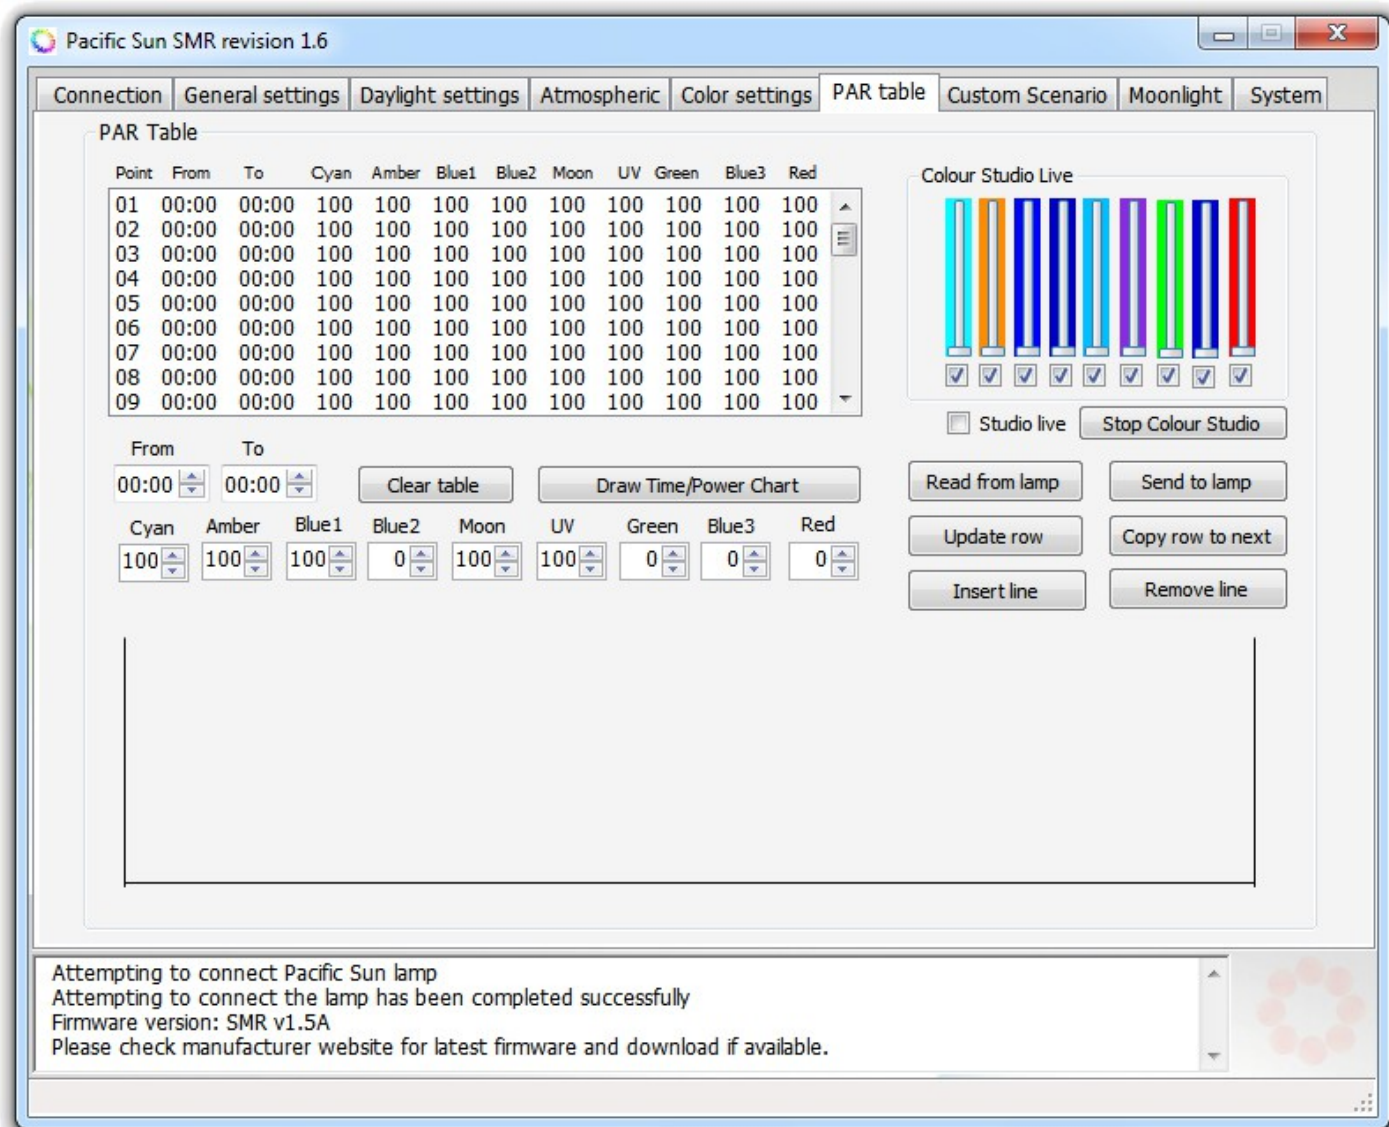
Pacific Sun SMR revision 1.6

Connection | General settings | Daylight settings | Atmospheric | Color settings | PAR table | Custom Scenario | Moonlight | System

PAR Table

| Point | From | To | Cyan | Amber | Blue1 | Blue2 | Moon | UV | Green | Blue3 | Red |
|---|---|---|---|---|---|---|---|---|---|---|---|
| 01 | 00:00 | 00:00 | 100 | 100 | 100 | 100 | 100 | 100 | 100 | 100 | 100 |
| 02 | 00:00 | 00:00 | 100 | 100 | 100 | 100 | 100 | 100 | 100 | 100 | 100 |
| 03 | 00:00 | 00:00 | 100 | 100 | 100 | 100 | 100 | 100 | 100 | 100 | 100 |
| 04 | 00:00 | 00:00 | 100 | 100 | 100 | 100 | 100 | 100 | 100 | 100 | 100 |
| 05 | 00:00 | 00:00 | 100 | 100 | 100 | 100 | 100 | 100 | 100 | 100 | 100 |
| 06 | 00:00 | 00:00 | 100 | 100 | 100 | 100 | 100 | 100 | 100 | 100 | 100 |
| 07 | 00:00 | 00:00 | 100 | 100 | 100 | 100 | 100 | 100 | 100 | 100 | 100 |
| 08 | 00:00 | 00:00 | 100 | 100 | 100 | 100 | 100 | 100 | 100 | 100 | 100 |
| 09 | 00:00 | 00:00 | 100 | 100 | 100 | 100 | 100 | 100 | 100 | 100 | 100 |

Colour Studio Live

Studio live
Stop Colour Studio

From To
00:00 00:00
Clear table
Draw Time/Power Chart

Cyan Amber Blue1 Blue2 Moon UV Green Blue3 Red
100 100 100 0 100 100 0 0 0

Read from lamp
Send to lamp
Update row
Copy row to next
Insert line
Remove line

Attempting to connect Pacific Sun lamp
Attempting to connect the lamp has been completed successfully
Firmware version: SMR v1.5A
Please check manufacturer website for latest firmware and download if available.